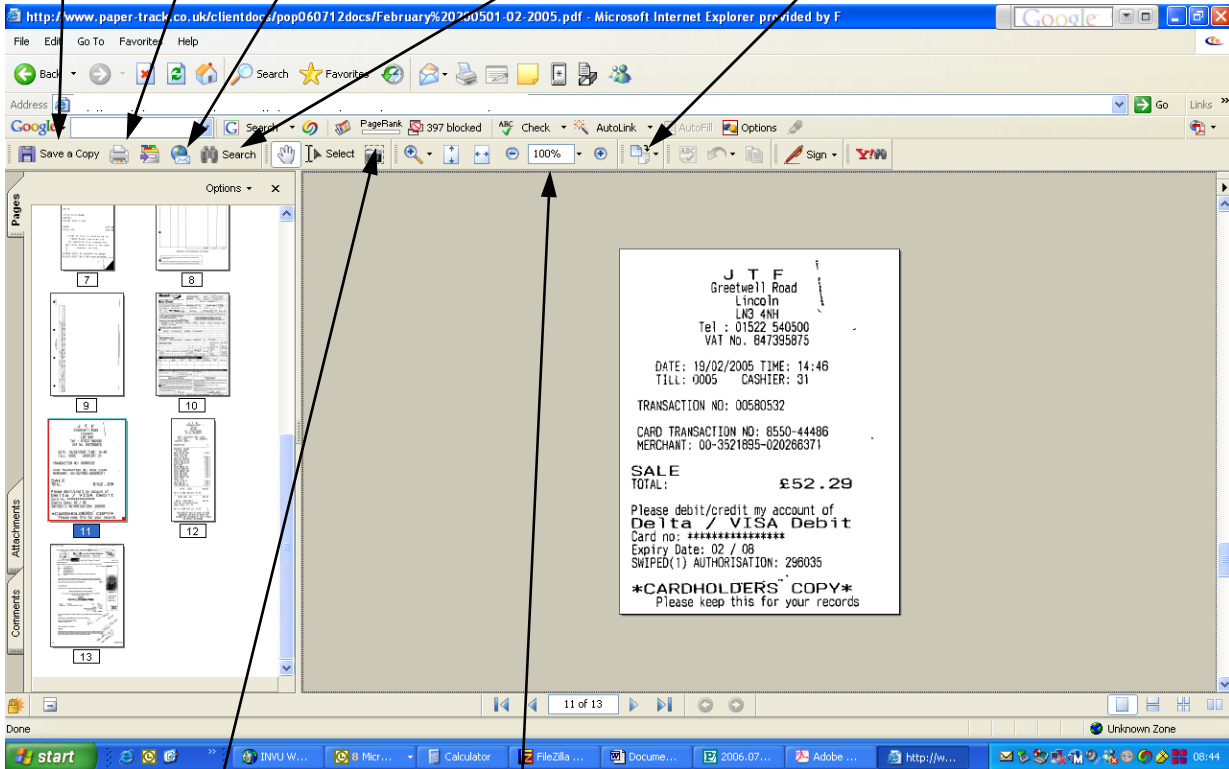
http://www.paper-track.co.uk/clientdocs/pop060712docs/February%20050501-02-2005.pdf - Microsoft Internet Explorer provided by F

Google

File Edit Go To Favorites Help

Back Search Favorites

Address Go Links

Google Search PageRank 397 blocked Check AutoLink AutoFill Options

Save a Copy Search Select 100% Sign Y!

Pages Options ×

7 8 9 10 11 12 13

Attachments Comments

J T F
Greetwell Road
Lincoln
LN3 4NH
Tel : 01522 540500
VAT No. 847395875

DATE: 19/02/2005 TIME: 14:46
TILL: 0005 CASHIER: 31

TRANSACTION NO: 00580532

CARD TRANSACTION NO: 8550-44486
MERCHANT: 00-3521895-020266371

SALE
TOTAL: £52.29

Please debit/credit my account of
Delta / VISA Debit
Card no: ****************
Expiry Date: 02 / 08
SWIPED(1) AUTHORISATION: 296035

*CARDHOLDERS COPY*
Please keep this for your records

11 of 13

Done Unknown Zone

start INVU W... 8 Micr... Calculator FileZilla ... Docume... 2006.07... Adobe ... http://w... 08:44